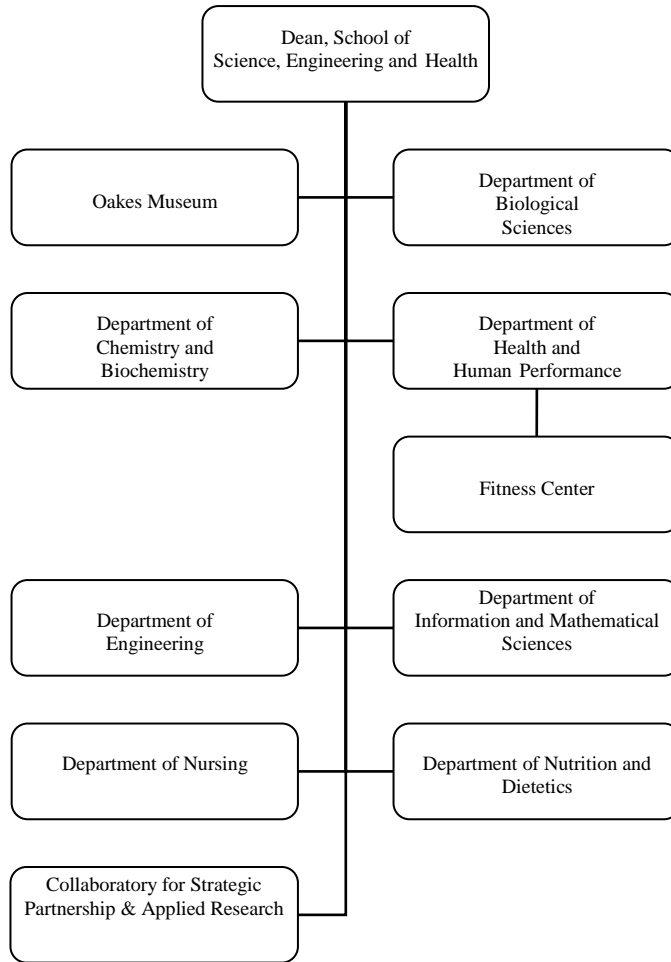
Dean, School of Science, Engineering and Health

Oakes Museum

Department of Biological Sciences

Department of Chemistry and Biochemistry

Department of Health and Human Performance

Fitness Center

Department of Engineering

Department of Information and Mathematical Sciences

Department of Nursing

Department of Nutrition and Dietetics

Collaboratory for Strategic Partnership & Applied Research